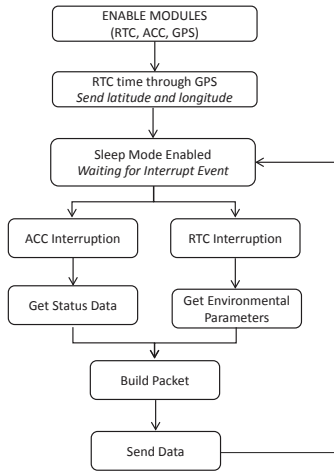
ENABLE MODULES
(RTC, ACC, GPS)

RTC time through GPS
*Send latitude and longitude*

Sleep Mode Enabled
*Waiting for Interrupt Event*

ACC Interruption

RTC Interruption

Get Status Data

Get Environmental Parameters

Build Packet

Send Data